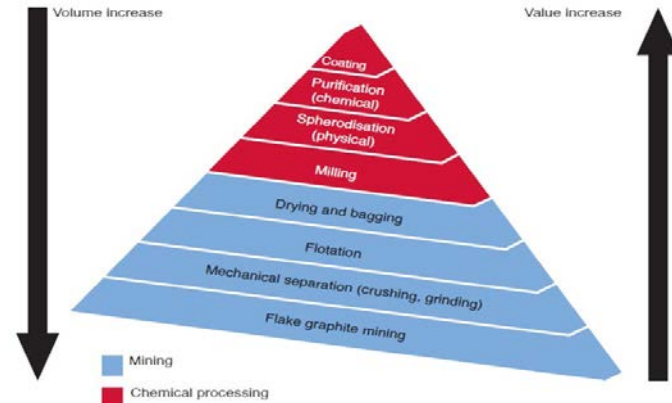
Volume increase

Value increase

Coating

Purification (chemical)

Spherodisation (physical)

Milling

Drying and bagging

Flotation

Mechanical separation (crushing, grinding)

Flake graphite mining

Mining

Chemical processing